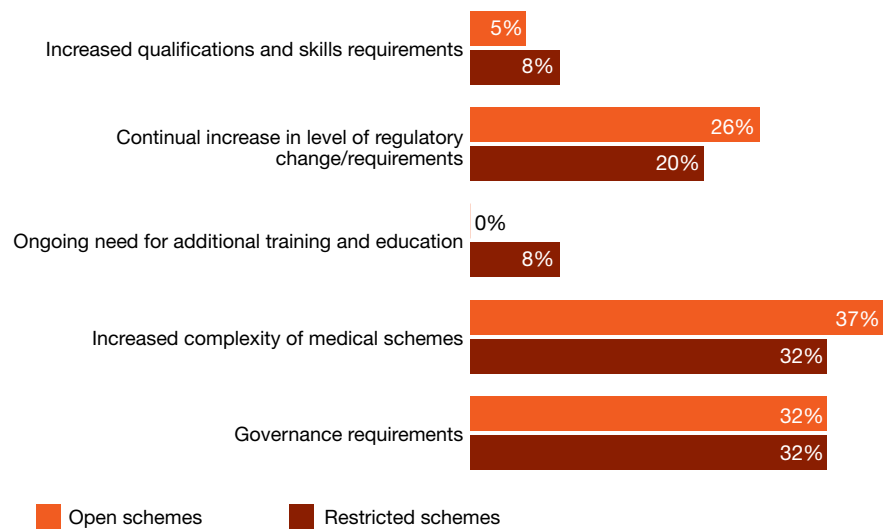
Increased qualifications and skills requirements
5%
8%

Continual increase in level of regulatory change/requirements
26%
20%

Ongoing need for additional training and education
0%
8%

Increased complexity of medical schemes
37%
32%

Governance requirements
32%
32%

Open schemes
Restricted schemes